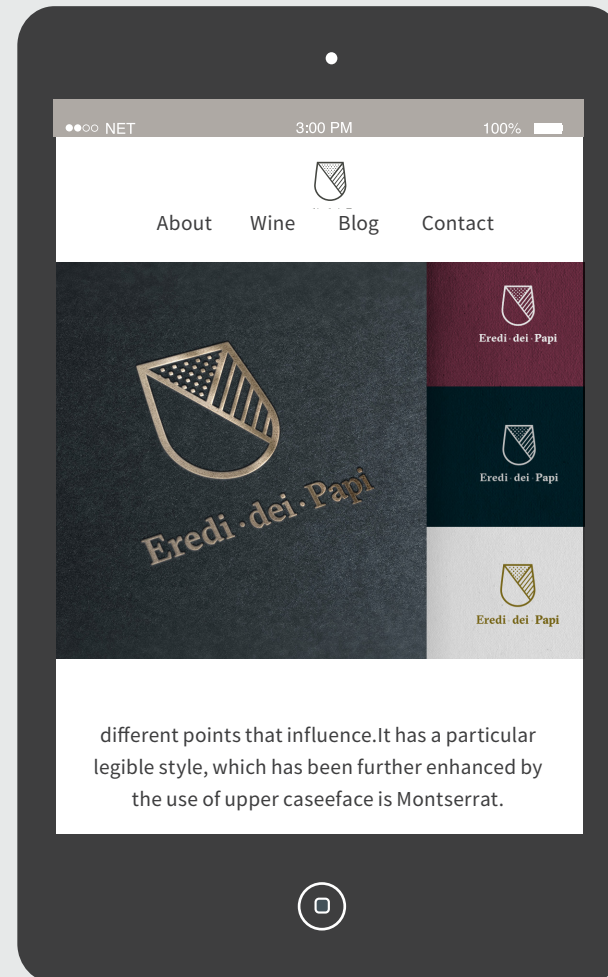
●●○○ NET 3:00 PM 100%

About Wine Blog Contact

Eredi · dei · Papi

Eredi · dei · Papi

Eredi · dei · Papi

Eredi · dei · Papi

different points that influence.It has a particular legible style, which has been further enhanced by the use of upper caseeface is Montserrat.